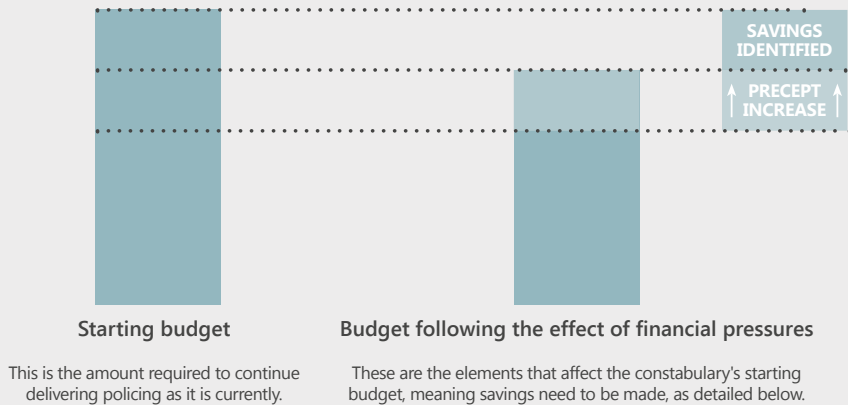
SAVINGS IDENTIFIED

PRECEPT INCREASE

Starting budget

This is the amount required to continue delivering policing as it is currently.

Budget following the effect of financial pressures

These are the elements that affect the constabulary's starting budget, meaning savings need to be made, as detailed below.